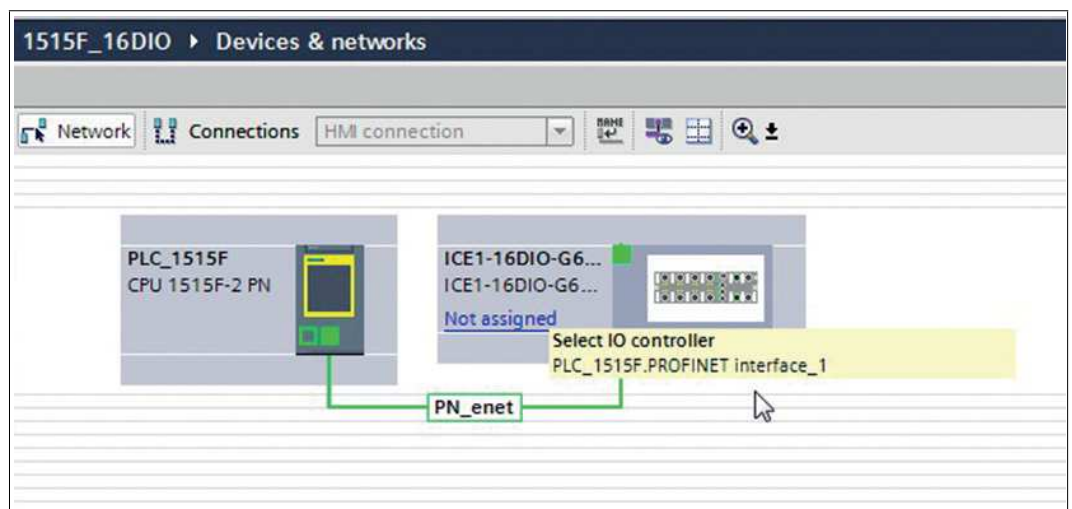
1515F_16DIO ▸ Devices & networks

Network Connections HMI connection

PLC_1515F
CPU 1515F-2 PN

ICE1-16DIO-G6...
ICE1-16DIO-G6...
Not assigned

Select IO controller
PLC_1515F.PROFINET interface_1

PN_enet